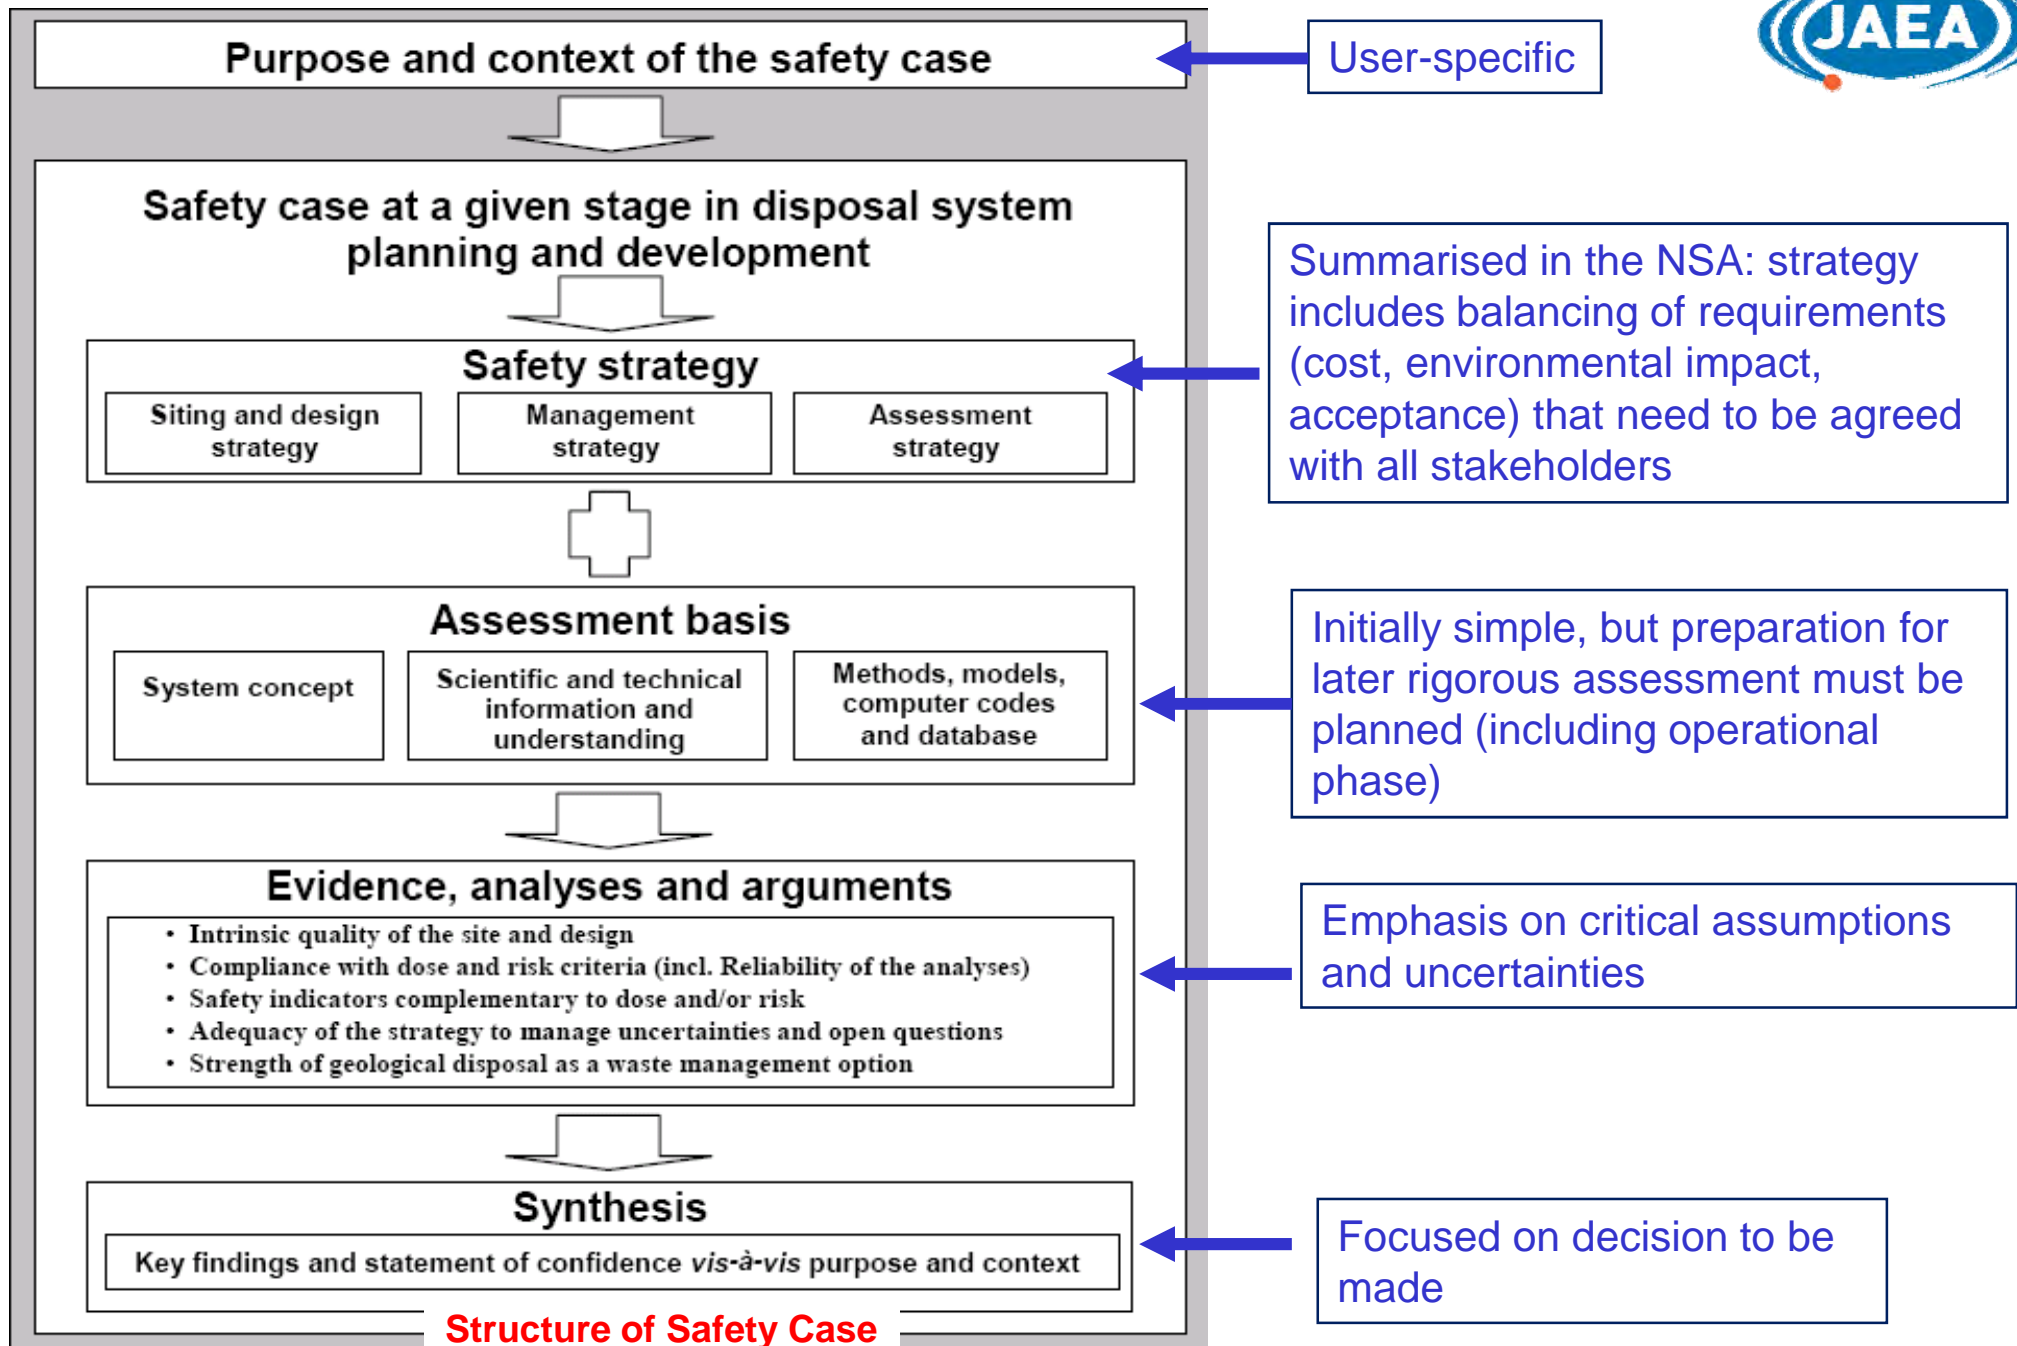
JAEA

Purpose and context of the safety case

User-specific

Safety case at a given stage in disposal system planning and development

Safety strategy

Siting and design strategy

Management strategy

Assessment strategy

Summarised in the NSA: strategy includes balancing of requirements (cost, environmental impact, acceptance) that need to be agreed with all stakeholders

Assessment basis

System concept

Scientific and technical information and understanding

Methods, models, computer codes and database

Initially simple, but preparation for later rigorous assessment must be planned (including operational phase)

Evidence, analyses and arguments

• Intrinsic quality of the site and design
• Compliance with dose and risk criteria (incl. Reliability of the analyses)
• Safety indicators complementary to dose and/or risk
• Adequacy of the strategy to manage uncertainties and open questions
• Strength of geological disposal as a waste management option

Emphasis on critical assumptions and uncertainties

Synthesis

Key findings and statement of confidence vis-à-vis purpose and context

Focused on decision to be made

Structure of Safety Case